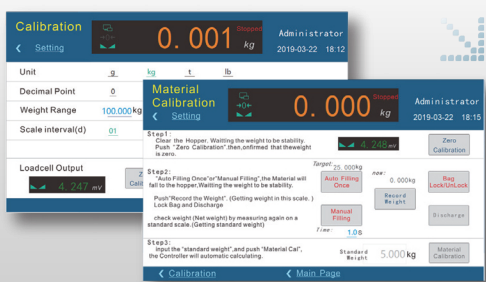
Calibration
Setting
0.001 kg
Stopped
Administrator
2019-03-22 18:12

Unit g kg t lb
Decimal Point 0
Weight Range 100.000 kg
Scale interval(d) 01

Loadcell Output
4.247 mV
Ze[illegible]

Material Calibration
Setting
0.000 kg
Stopped
Administrator
2019-03-22 18:15

Step1:
Clear the Hopper, Waitting the weight to be stability. Push "Zero Calibration",then,confirmed that theweight is zero.
4.248 mV
Zero Calibration

Step2:
"Auto Filling Once"or"Manual Filling",the Material will fall to the hopper,Waitting the weight to be stability.
Target: 25.000kg
Auto Filling Once
now: 0.000kg
Record Weight
Bag Lock/UnLock
Push"Record the Weight". (Getting weight in this scale. ) Lock Bag and Discharge
Discharge
check weight (Net weight) by measuring again on a standard scale.(Getting standard weight)
Manual Filling
Time: 1.0S

Step3:
input the "standard weight",and push "Material Cal", the Controller will automatic calculating.
Standard Weight 5.000 kg
Material Calibration

Calibration
Main Page